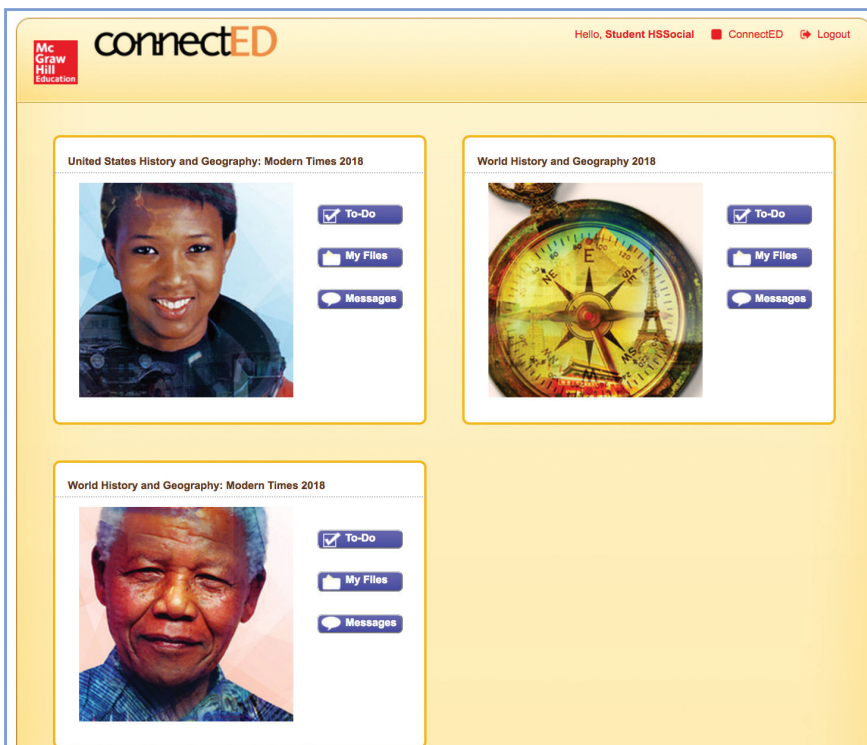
Mc Graw Hill Education

connectED

Hello, Student HSSocial ConnectED Logout

United States History and Geography: Modern Times 2018

To-Do

My Files

Messages

World History and Geography 2018

E
NE
SE
S
SW

To-Do

My Files

Messages

World History and Geography: Modern Times 2018

To-Do

My Files

Messages